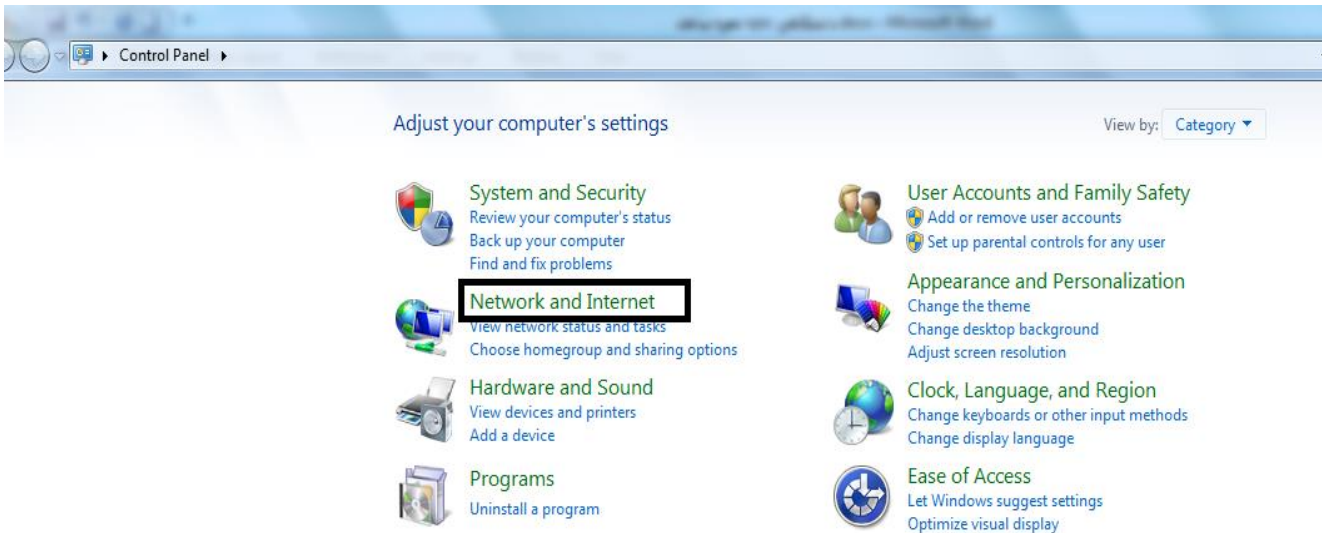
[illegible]

Control Panel

Adjust your computer's settings

View by: Category

System and Security
Review your computer's status
Back up your computer
Find and fix problems

Network and Internet
View network status and tasks
Choose homegroup and sharing options

Hardware and Sound
View devices and printers
Add a device

Programs
Uninstall a program

User Accounts and Family Safety
Add or remove user accounts
Set up parental controls for any user

Appearance and Personalization
Change the theme
Change desktop background
Adjust screen resolution

Clock, Language, and Region
Change keyboards or other input methods
Change display language

Ease of Access
Let Windows suggest settings
Optimize visual display